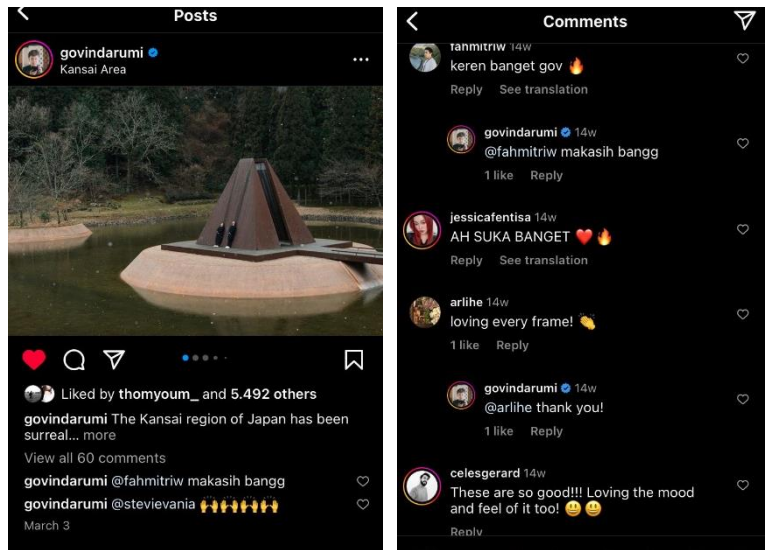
Posts

govindarumi
Kansai Area

Liked by thomyoum_ and 5.492 others

govindarumi The Kansai region of Japan has been surreal... more

View all 60 comments

govindarumi @fahmitriw makasih bangg

govindarumi @stevievania 🙌🙌🙌🙌🙌

March 3

Comments

fahmitriw 14w
keren banget gov 🔥
Reply See translation

govindarumi 14w
@fahmitriw makasih bangg
1 like Reply

jessicafentisa 14w
AH SUKA BANGET ❤️🔥
Reply See translation

arlihe 14w
loving every frame! 👏
1 like Reply

govindarumi 14w
@arlihe thank you!
1 like Reply

celesgerard 14w
These are so good!!! Loving the mood and feel of it too! 😃😃
Reply